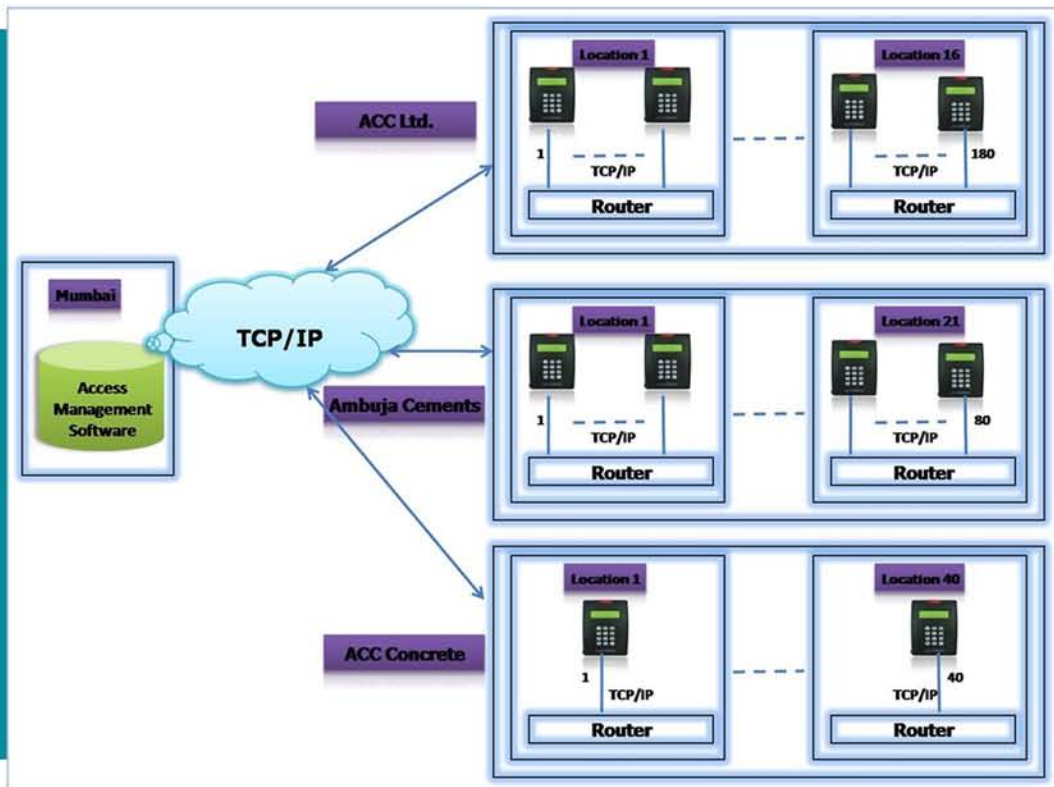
ACC Ltd.

Location 1

1

TCP/IP

Router

Location 16

TCP/IP

180

Router

Mumbai

Access Management Software

TCP/IP

Location 1

1

TCP/IP

Router

Location 21

TCP/IP

80

Router

Ambuja Cements

Location 1

1

TCP/IP

Router

Location 40

TCP/IP

40

Router

ACC Concrete